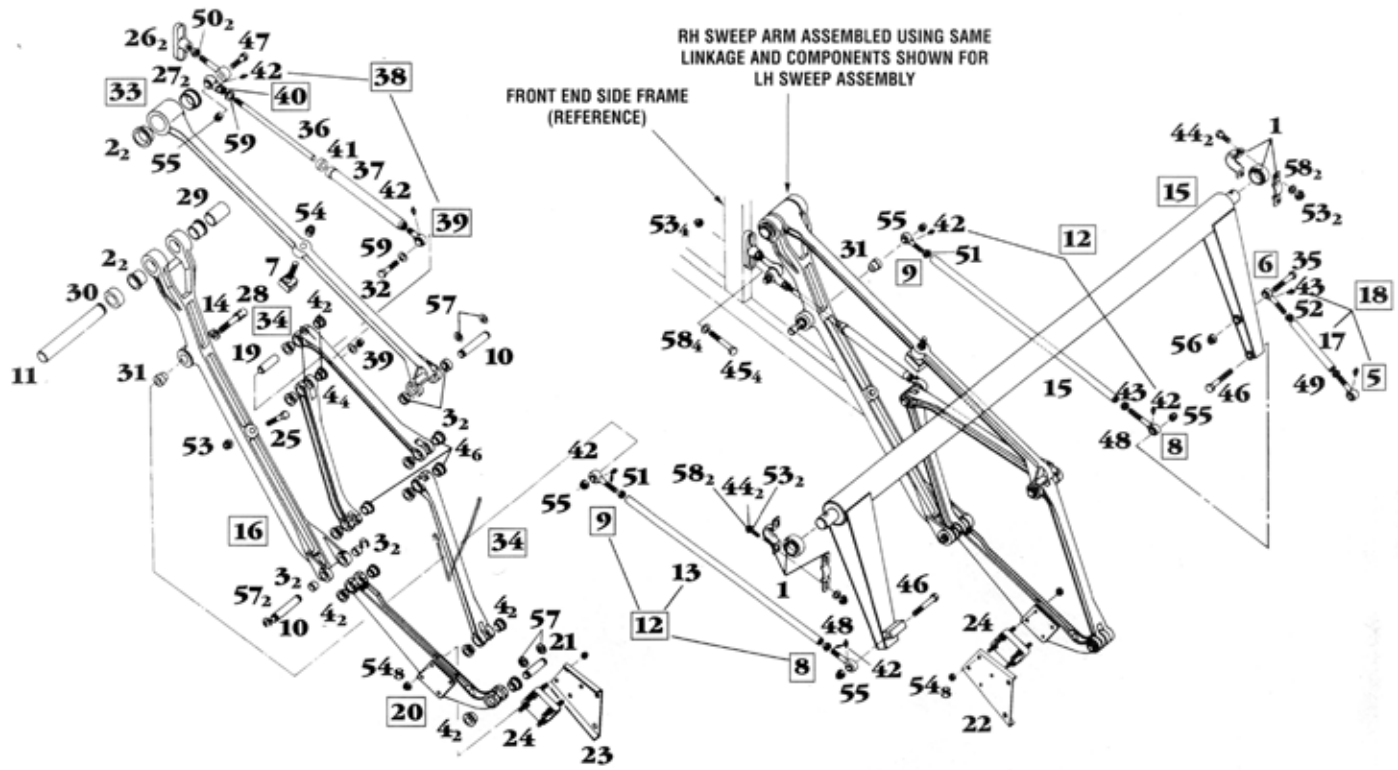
RH SWEEP ARM ASSEMBLED USING SAME LINKAGE AND COMPONENTS SHOWN FOR LH SWEEP ASSEMBLY

FRONT END SIDE FRAME (REFERENCE)

$26_2$ $50_2$ 47 42 38 $27_2$ 40 33 59 36 41 37 42 $2_2$ 55 39 29 54 59 32 $2_2$ 7 30 14 28 $4_2$ 34 57 11 19 39 10 31 $4_4$ $3_2$ 25 53 $4_6$ 16 $3_2$ $3_2$ 34 $57_2$ 10 $4_2$ $4_2$ 57 21 $54_8$ 20 $4_2$ 24 23

42 55 51 9 13 12 8 48 42 55

$58_2$ $44_2$ $53_2$ 1 46

$53_4$ 55 42 31 9 51 12 $58_4$ $45_4$ 15 43 42 55 48 8

$44_2$ 1 $58_2$ $53_2$ 15 6 35 43 18 52 56 17 46 49 5

24 $54_8$ 22